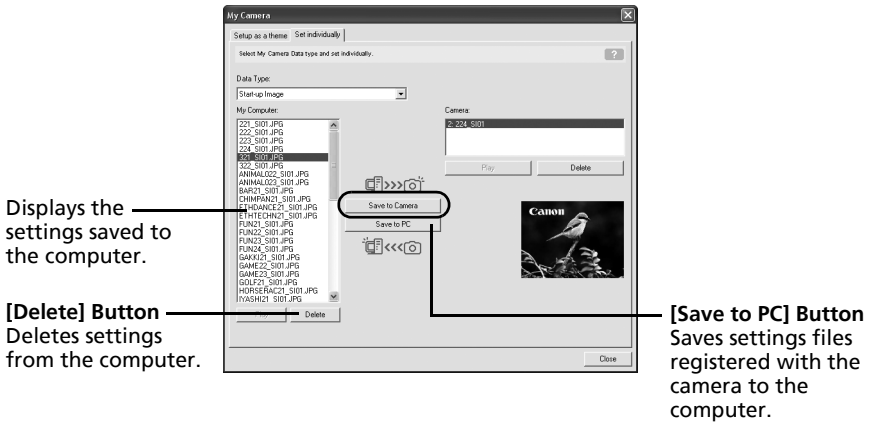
My Camera

Setup as a theme | Set individually

Select My Camera Data type and set individually.

?

Data Type:

Start-up Image

My Computer:

221_SI01.JPG
222_SI01.JPG
223_SI01.JPG
224_SI01.JPG
321_SI01.JPG
322_SI01.JPG
ANIMAL022_SI01.JPG
ANIMAL023_SI01.JPG
BAR21_SI01.JPG
CHIMPAN21_SI01.JPG
ETHDANCE21_SI01.JPG
ETHTECHN21_SI01.JPG
FUN21_SI01.JPG
FUN22_SI01.JPG
FUN23_SI01.JPG
FUN24_SI01.JPG
GAKKI21_SI01.JPG
GAME22_SI01.JPG
GAME23_SI01.JPG
GOLF21_SI01.JPG
HORSERACE21_SI01.JPG
IYASHI21_SI01.JPG

Play

Delete

Save to Camera

Save to PC

Camera:

2: 224_SI01

Play

Delete

Canon

Close

Displays the settings saved to the computer.

**[Delete] Button**
Deletes settings from the computer.

**[Save to PC] Button**
Saves settings files registered with the camera to the computer.